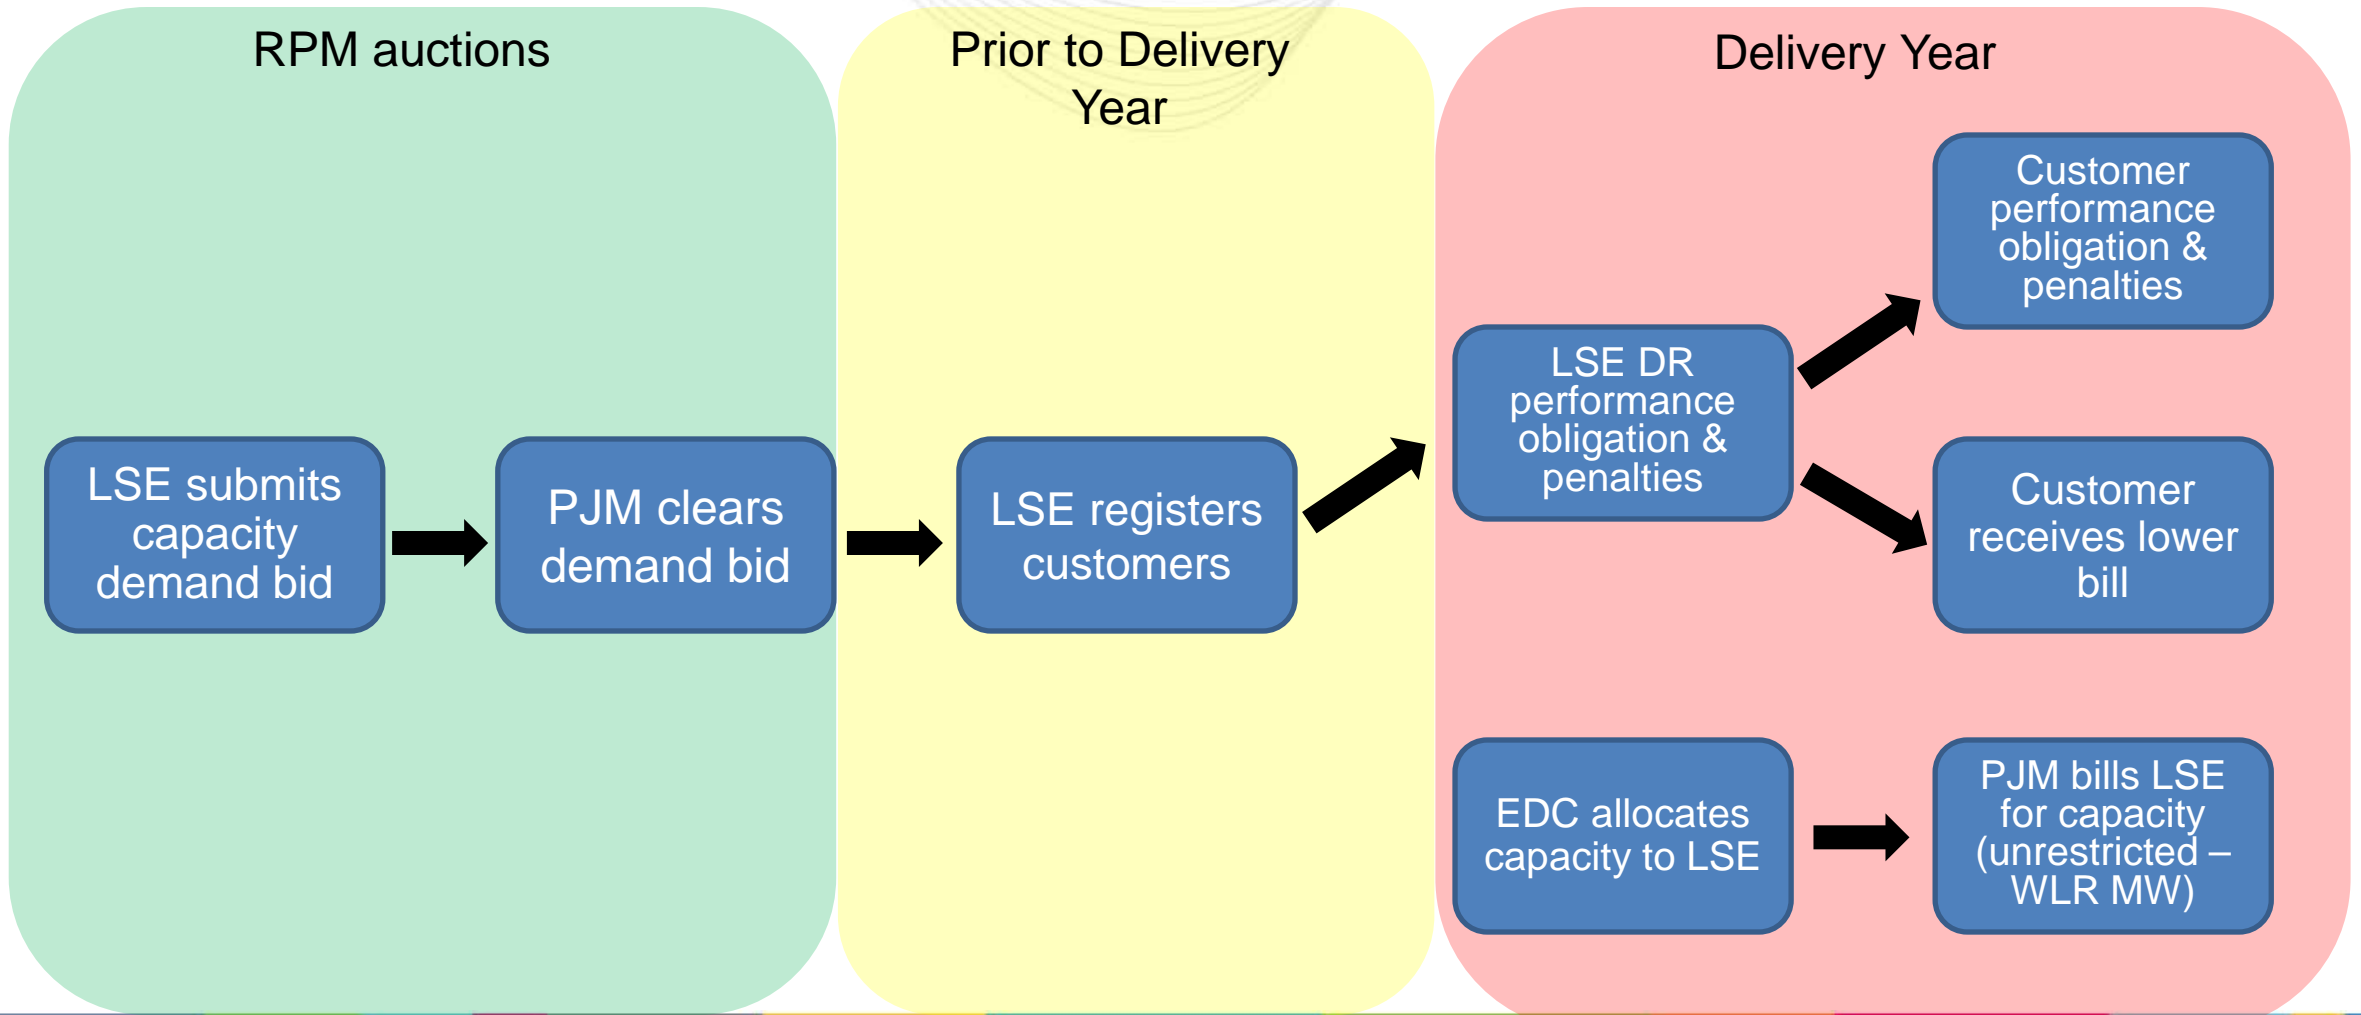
RPM auctions

Prior to Delivery Year

Delivery Year

LSE submits capacity demand bid

PJM clears demand bid

LSE registers customers

LSE DR performance obligation & penalties

Customer performance obligation & penalties

Customer receives lower bill

EDC allocates capacity to LSE

PJM bills LSE for capacity (unrestricted – WLR MW)